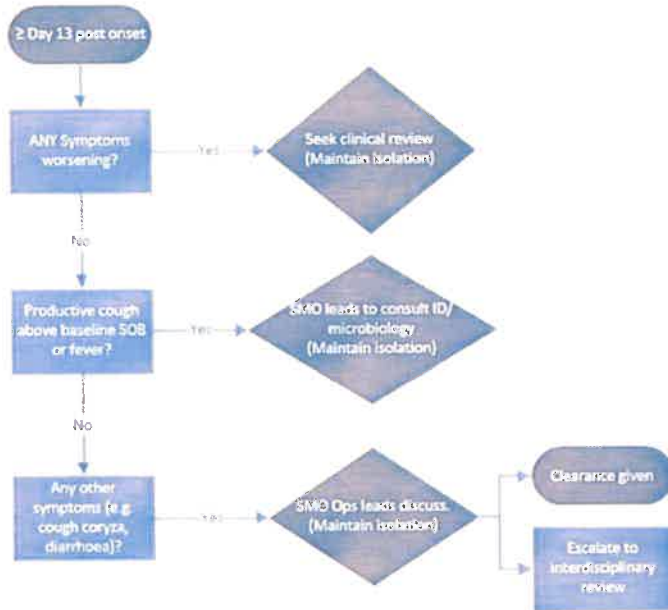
≥ Day 13 post onset

ANY Symptoms worsening?

Yes

Seek clinical review (Maintain isolation)

No

Productive cough above baseline SOB or fever?

Yes

SMO leads to consult ID/ microbiology (Maintain isolation)

No

Any other symptoms (e.g. cough coryza, diarrhoea)?

Yes

SMO Ops leads discuss. (Maintain isolation)

Clearance given

Escalate to interdisciplinary review